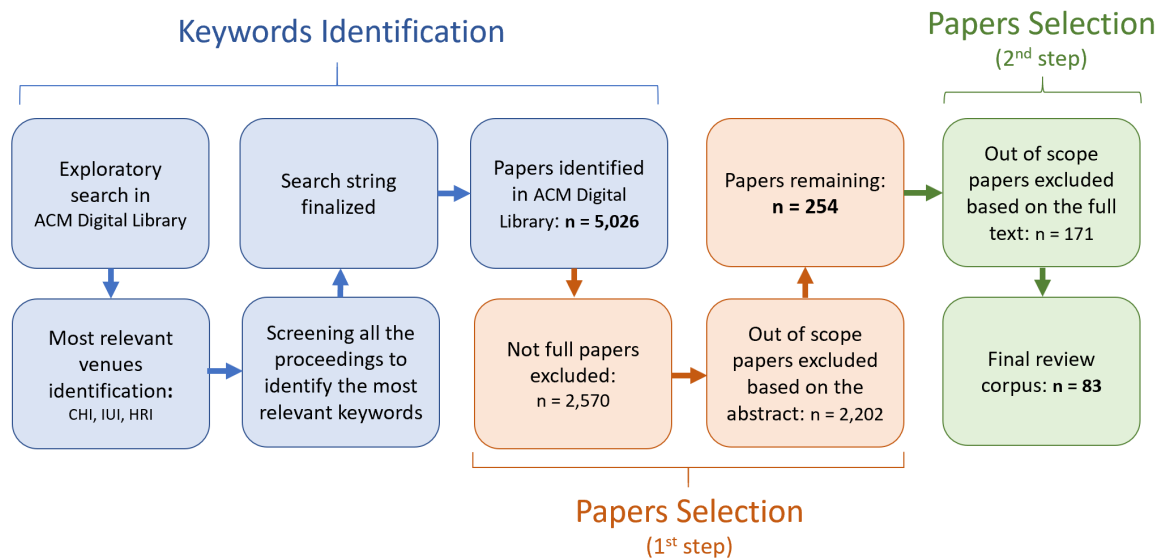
Keywords Identification

Papers Selection
($2^{nd}$ step)

Exploratory search in ACM Digital Library

Most relevant venues identification:
CHI, IUI, HRI

Screening all the proceedings to identify the most relevant keywords

Search string finalized

Papers identified in ACM Digital Library: n = 5,026

Not full papers excluded:
n = 2,570

Out of scope papers excluded based on the abstract: n = 2,202

Papers remaining:
n = 254

Out of scope papers excluded based on the full text: n = 171

Final review corpus: n = 83

Papers Selection
($1^{st}$ step)